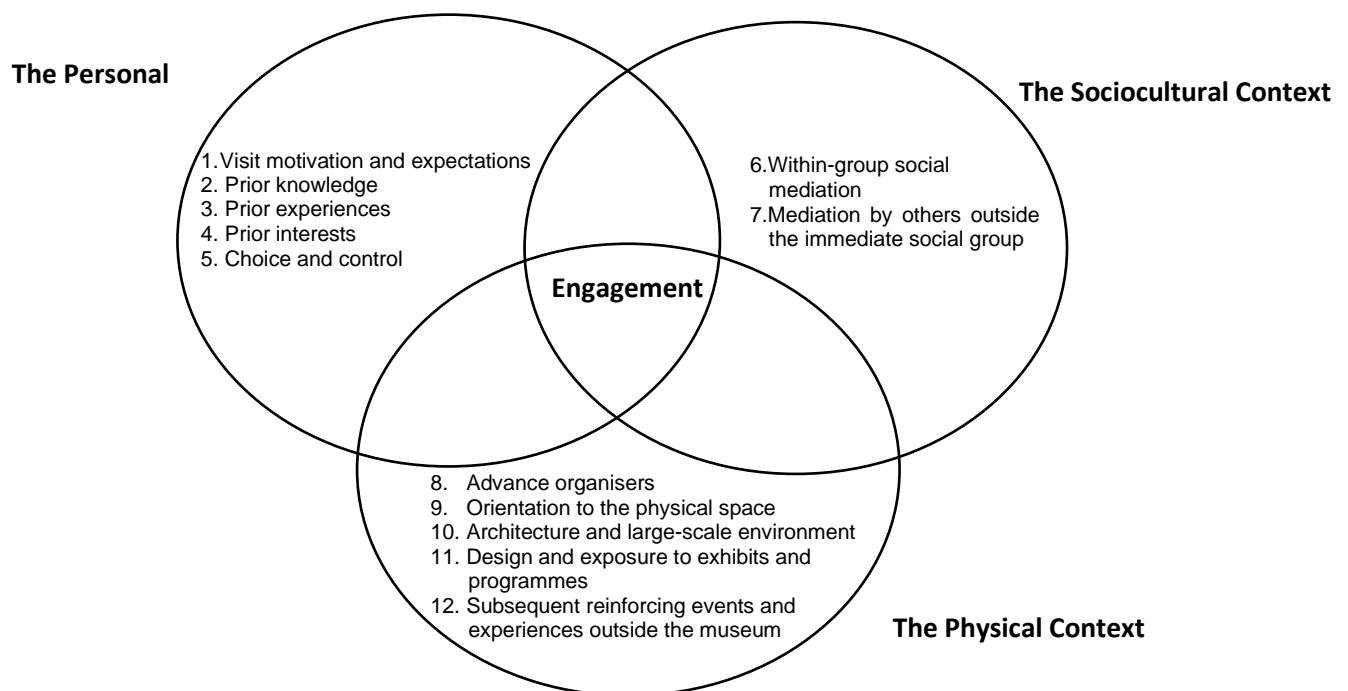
The Personal

The Sociocultural Context

1. Visit motivation and expectations
2. Prior knowledge
3. Prior experiences
4. Prior interests
5. Choice and control

6. Within-group social mediation
7. Mediation by others outside the immediate social group

Engagement

8. Advance organisers
9. Orientation to the physical space
10. Architecture and large-scale environment
11. Design and exposure to exhibits and programmes
12. Subsequent reinforcing events and experiences outside the museum

The Physical Context